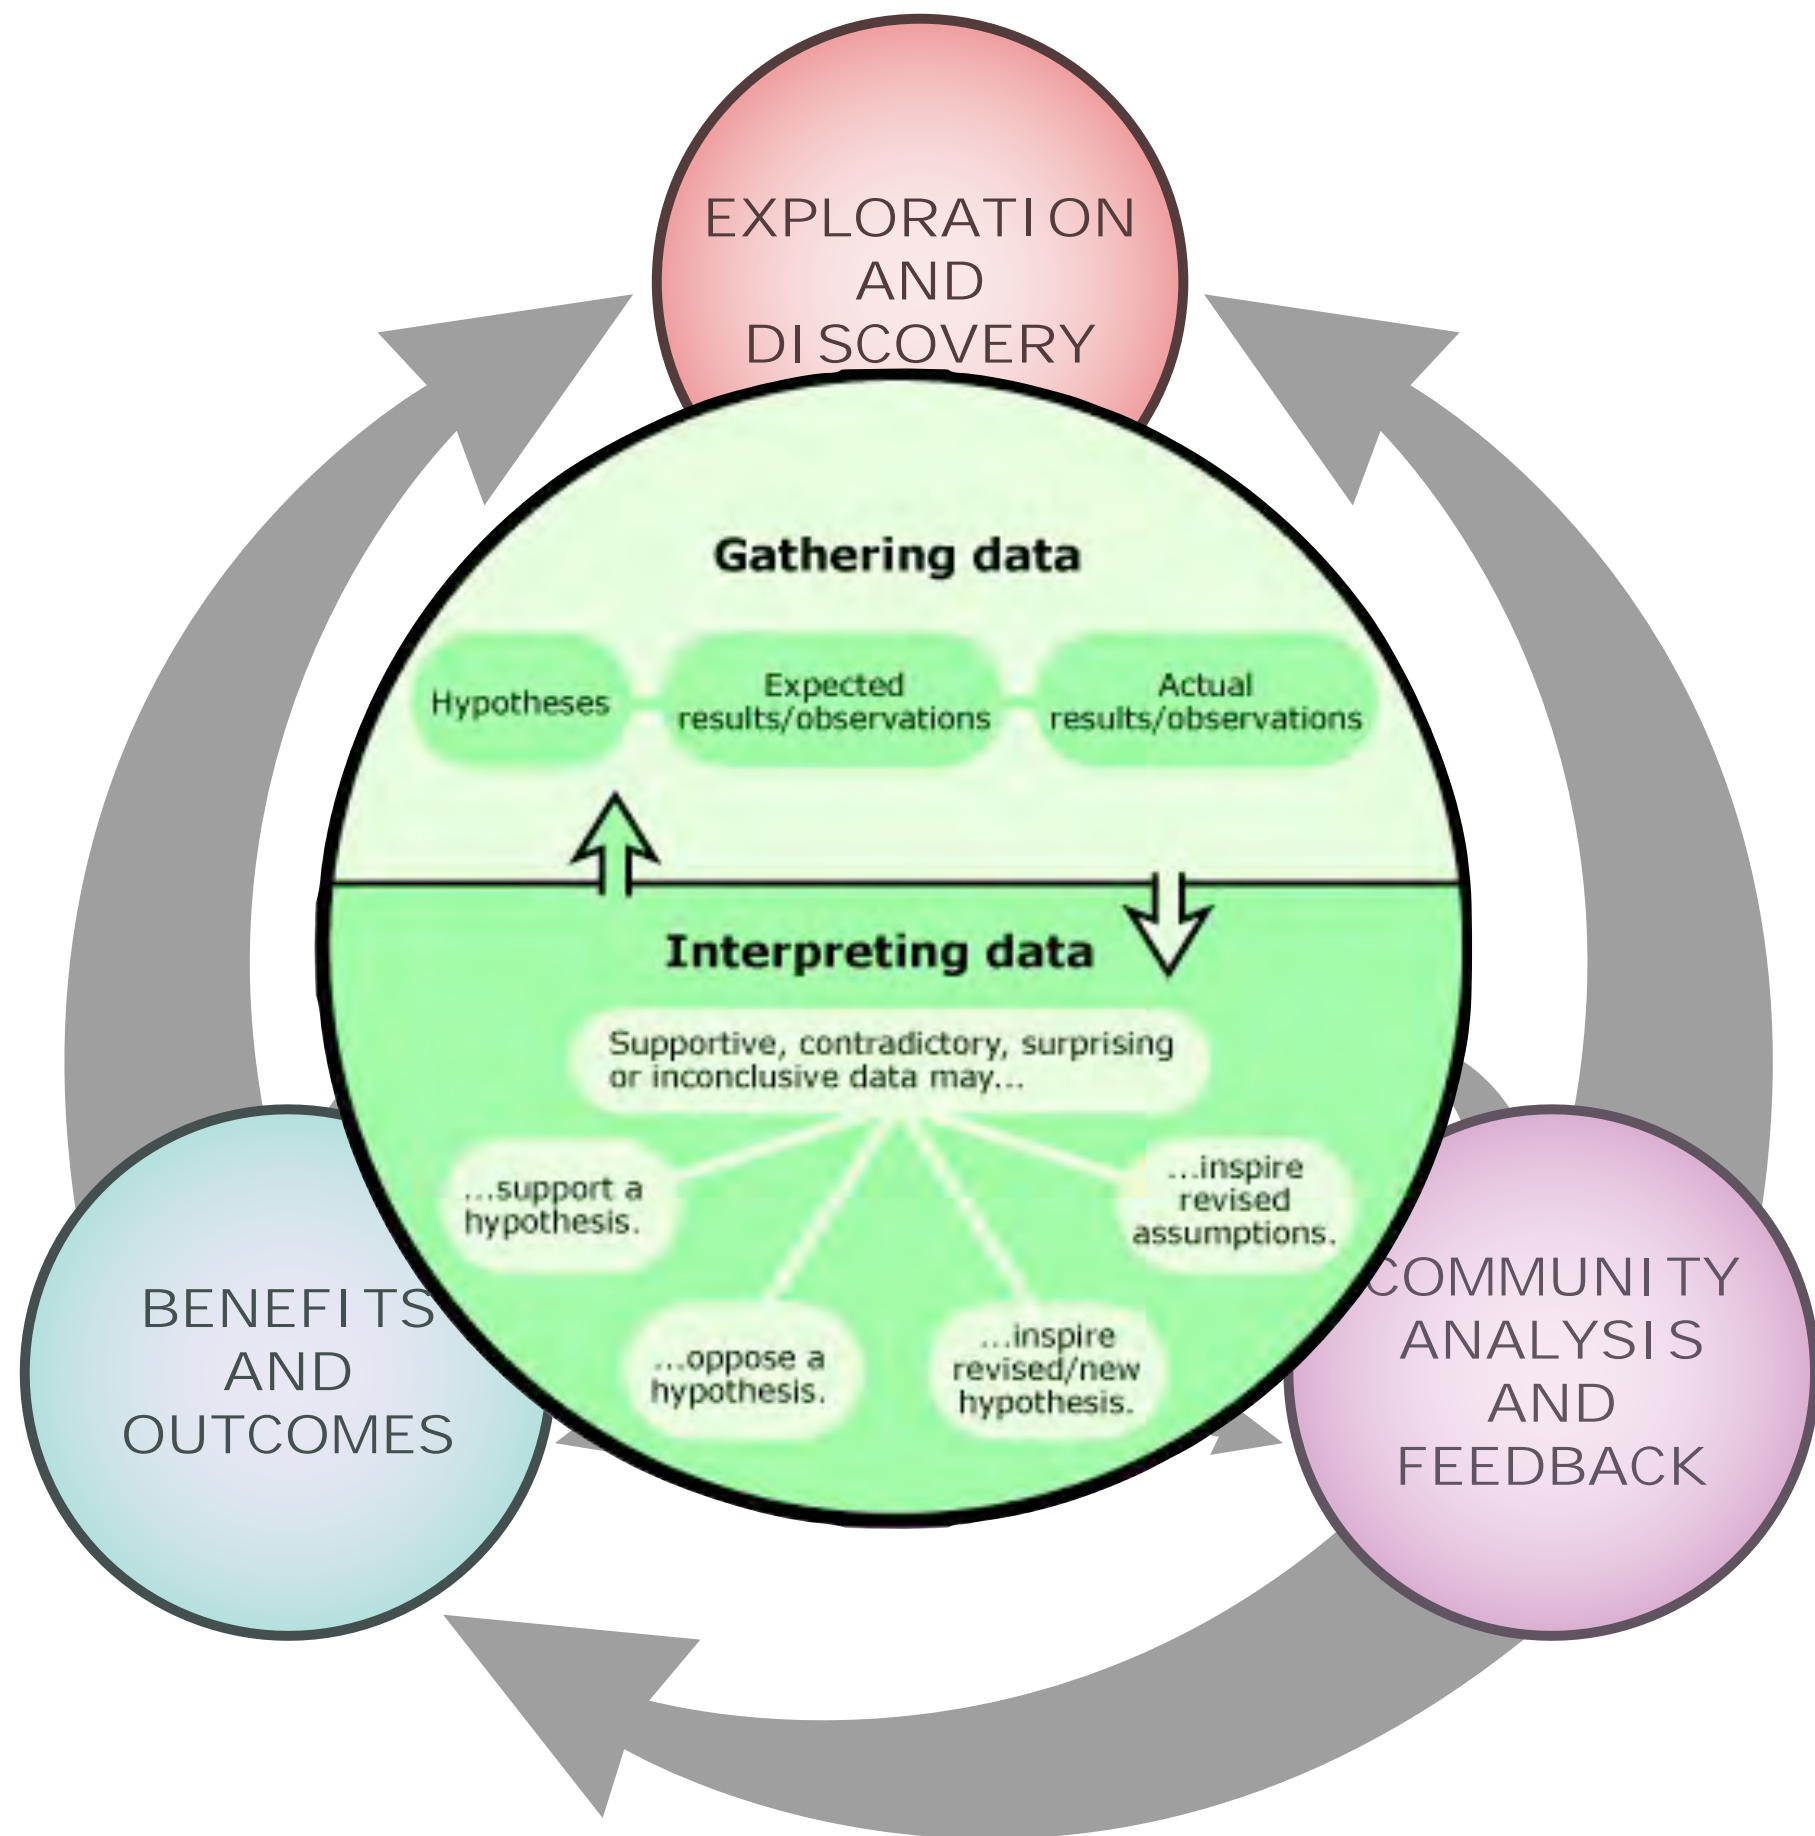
EXPLORATION AND DISCOVERY

Gathering data

Hypotheses

Expected results/observations

Actual results/observations

Interpreting data

Supportive, contradictory, surprising or inconclusive data may...

...support a hypothesis.

...inspire revised assumptions.

...oppose a hypothesis.

...inspire revised/new hypothesis.

BENEFITS AND OUTCOMES

COMMUNITY ANALYSIS AND FEEDBACK